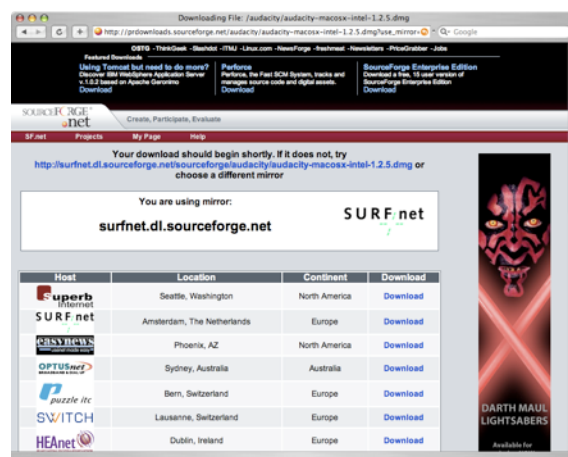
Downloading File: /audacity/audacity-macosx-intel-1.2.5.dmg

http://prdownloads.sourceforge.net/audacity/audacity-macosx-intel-1.2.5.dmg?use_mirror=

Google

OSTG · ThinkGeek · Slashdot · ITMJ · Linux.com · NewsForge · freshmeat · Newsletters · PriceGrabber · Jobs

Featured Downloads

Using Tomcat but need to do more?
Discover IBM WebSphere Application Server v.1.0.2 based on Apache Geronimo
Download

Perforce
Perforce, the Fast SCM System, tracks and manages source code and digital assets.
Download

SourceForge Enterprise Edition
Download a free, 15 user version of SourceForge Enterprise Edition
Download

SOURCEFORGE.net

Create, Participate, Evaluate

SF.net | Projects | My Page | Help

Your download should begin shortly. If it does not, try http://surfnet.dl.sourceforge.net/sourceforge/audacity/audacity-macosx-intel-1.2.5.dmg or choose a different mirror

You are using mirror:

surfnet.dl.sourceforge.net

SURFnet

| Host | Location | Continent | Download |
|---|---|---|---|
| Superb Internet | Seattle, Washington | North America | Download |
| SURFnet | Amsterdam, The Netherlands | Europe | Download |
| easynews | Phoenix, AZ | North America | Download |
| OPTUSnet | Sydney, Australia | Australia | Download |
| puzzle itc | Bern, Switzerland | Europe | Download |
| SWITCH | Lausanne, Switzerland | Europe | Download |
| HEAnet | Dublin, Ireland | Europe | Download |

DARTH MAUL
LIGHTSABERS
Available for